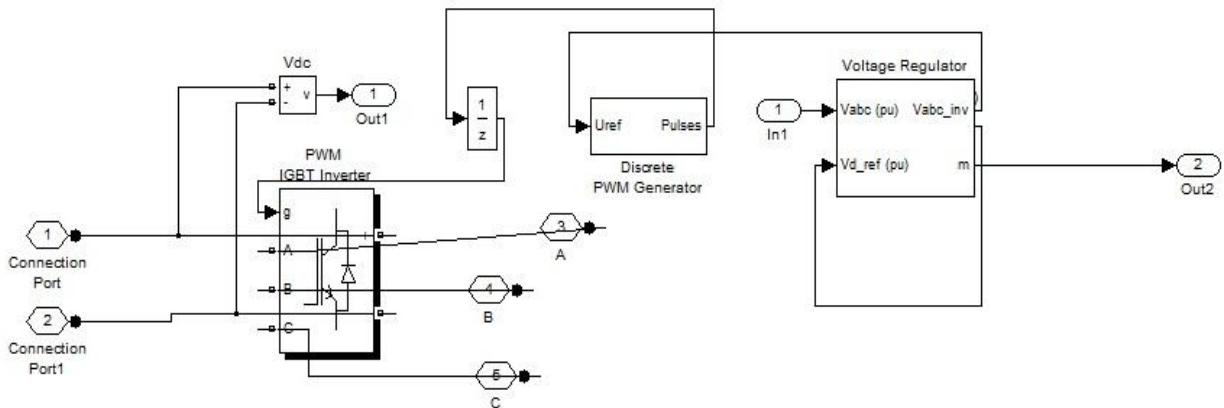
Vdc
+
-
v
1
Out1

$\frac{1}{z}$

Uref
Pulses
Discrete
PWM Generator

Voltage Regulator
1
In1
Vabc (pu)
Vabc_inv
Vd_ref (pu)
m
2
Out2

PWM
IGBT Inverter
g
A
B
C

1
Connection
Port

2
Connection
Port1

3
A

4
B

5
C